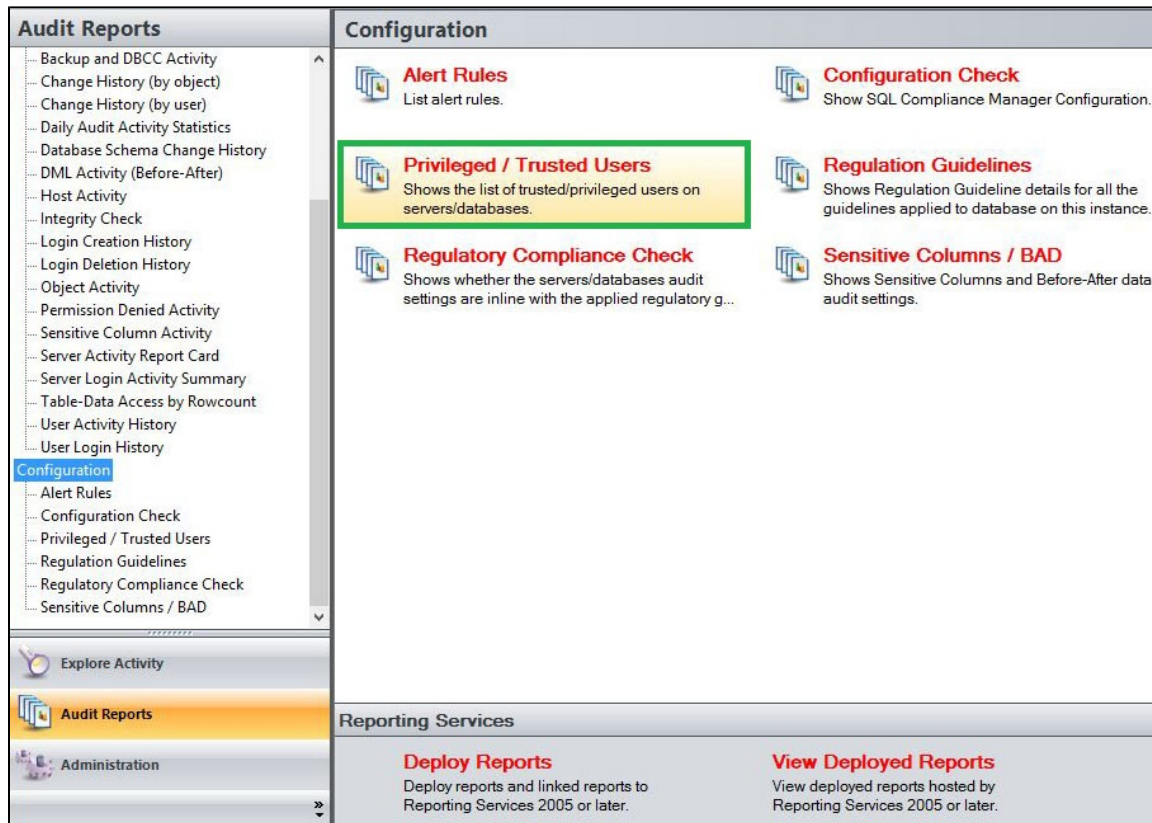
Audit Reports

Backup and DBCC Activity
Change History (by object)
Change History (by user)
Daily Audit Activity Statistics
Database Schema Change History
DML Activity (Before-After)
Host Activity
Integrity Check
Login Creation History
Login Deletion History
Object Activity
Permission Denied Activity
Sensitive Column Activity
Server Activity Report Card
Server Login Activity Summary
Table-Data Access by Rowcount
User Activity History
User Login History
Configuration
Alert Rules
Configuration Check
Privileged / Trusted Users
Regulation Guidelines
Regulatory Compliance Check
Sensitive Columns / BAD

Explore Activity
Audit Reports
Administration

Configuration

Alert Rules
List alert rules.

Configuration Check
Show SQL Compliance Manager Configuration.

Privileged / Trusted Users
Shows the list of trusted/privileged users on servers/databases.

Regulation Guidelines
Shows Regulation Guideline details for all the guidelines applied to database on this instance.

Regulatory Compliance Check
Shows whether the servers/databases audit settings are inline with the applied regulatory g...

Sensitive Columns / BAD
Shows Sensitive Columns and Before-After data audit settings.

Reporting Services

Deploy Reports
Deploy reports and linked reports to Reporting Services 2005 or later.

View Deployed Reports
View deployed reports hosted by Reporting Services 2005 or later.